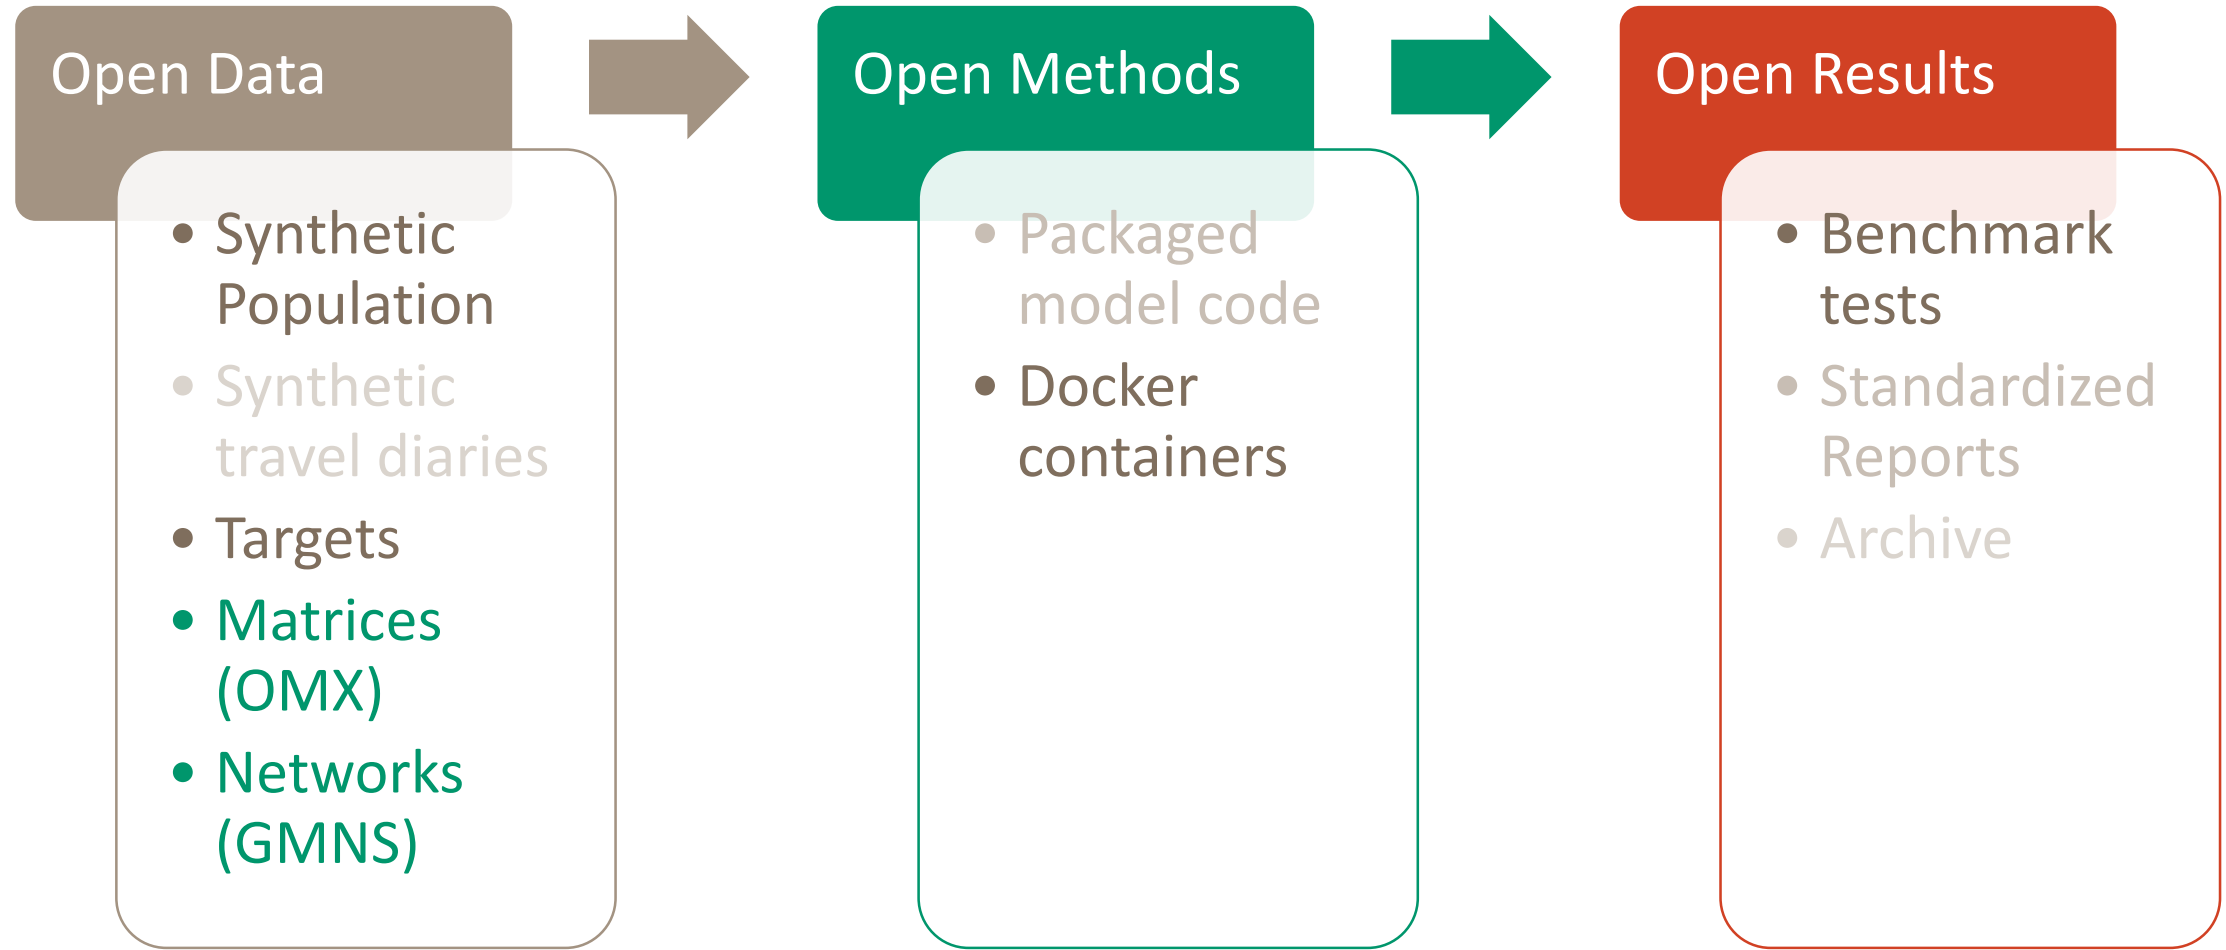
Open Data

- Synthetic Population
- Synthetic travel diaries
- Targets
- Matrices (OMX)
- Networks (GMNS)

Open Methods

- Packaged model code
- Docker containers

Open Results

- Benchmark tests
- Standardized Reports
- Archive